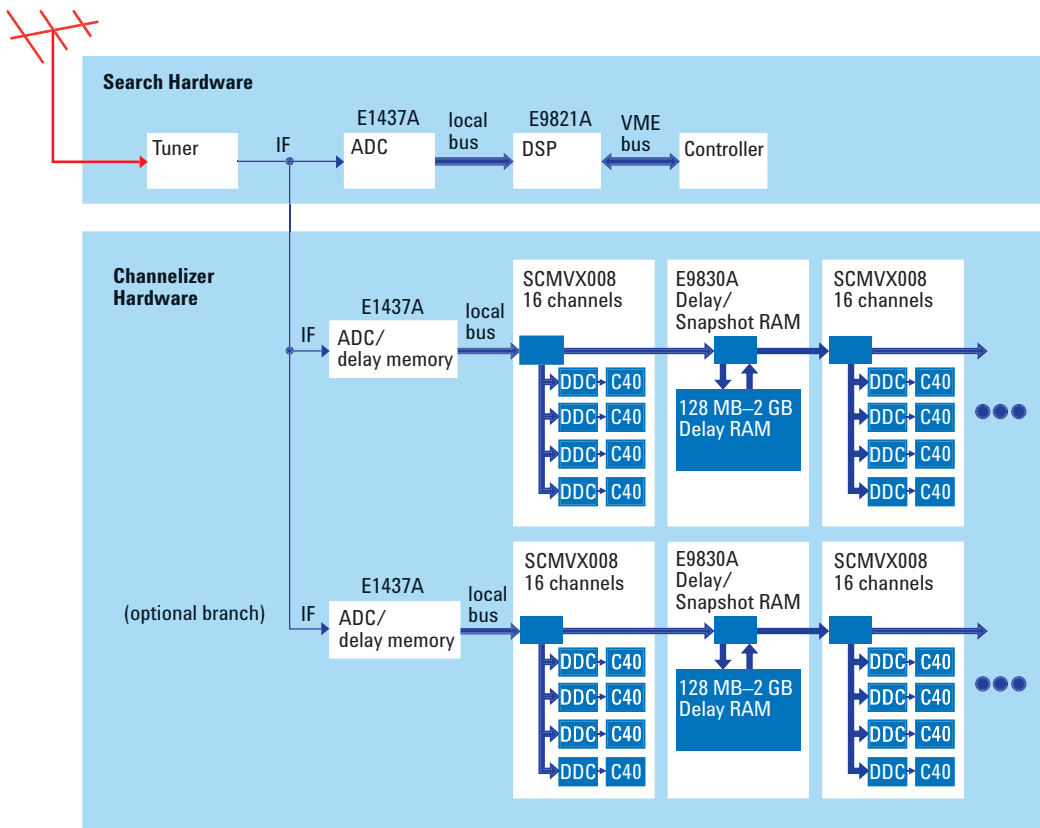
Search Hardware

Tuner IF E1437A ADC local bus E9821A DSP VME bus Controller

Channelizer Hardware

IF E1437A ADC/ delay memory local bus

SCMVX008 16 channels

DDC C40
DDC C40
DDC C40
DDC C40

E9830A Delay/ Snapshot RAM

128 MB–2 GB Delay RAM

SCMVX008 16 channels

DDC C40
DDC C40
DDC C40
DDC C40

(optional branch) IF E1437A ADC/ delay memory local bus

SCMVX008 16 channels

DDC C40
DDC C40
DDC C40
DDC C40

E9830A Delay/ Snapshot RAM

128 MB–2 GB Delay RAM

SCMVX008 16 channels

DDC C40
DDC C40
DDC C40
DDC C40